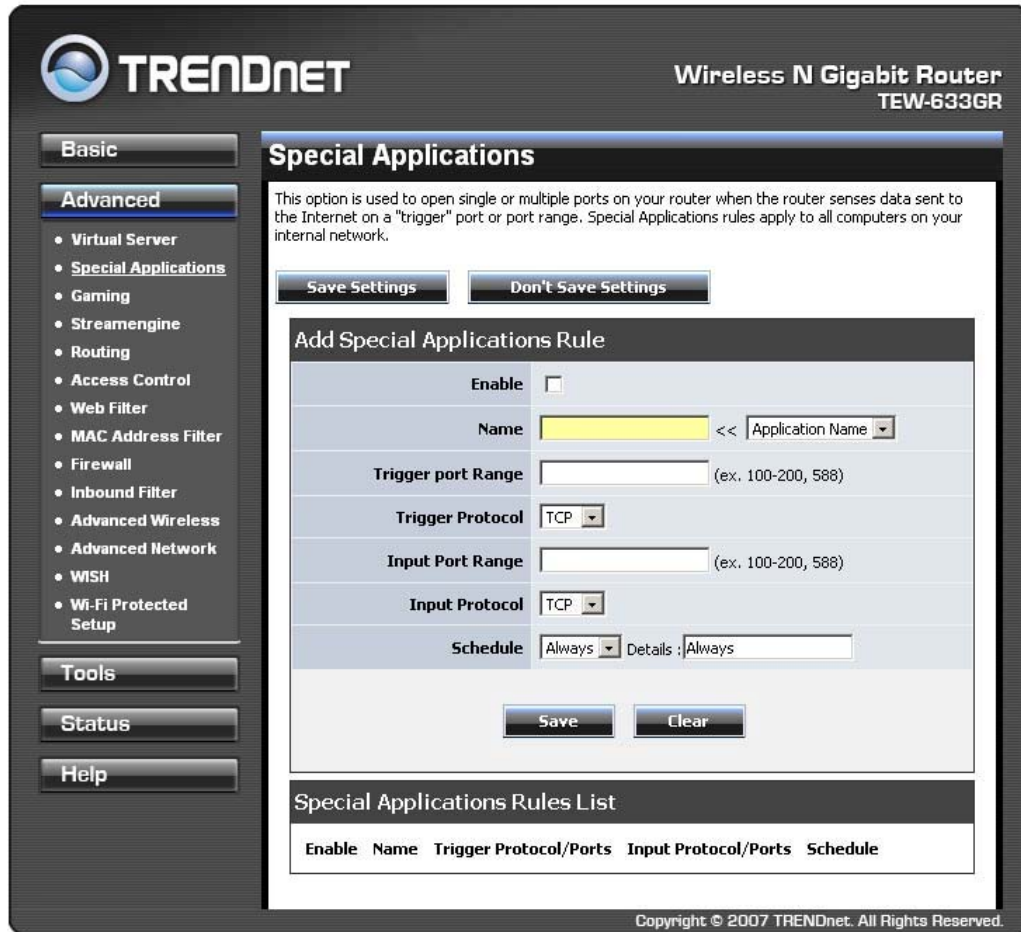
TRENDNET

Wireless N Gigabit Router
TEW-633GR

Basic

Advanced

• Virtual Server
• Special Applications
• Gaming
• Streamengine
• Routing
• Access Control
• Web Filter
• MAC Address Filter
• Firewall
• Inbound Filter
• Advanced Wireless
• Advanced Network
• WISH
• Wi-Fi Protected Setup

Tools

Status

Help

Special Applications

This option is used to open single or multiple ports on your router when the router senses data sent to the Internet on a "trigger" port or port range. Special Applications rules apply to all computers on your internal network.

Save Settings Don't Save Settings

Add Special Applications Rule

Enable

Name << Application Name

Trigger port Range (ex. 100-200, 588)

Trigger Protocol TCP

Input Port Range (ex. 100-200, 588)

Input Protocol TCP

Schedule Always Details : Always

Save Clear

Special Applications Rules List

| Enable | Name | Trigger Protocol/Ports | Input Protocol/Ports | Schedule |
|---|---|---|---|---|

Copyright © 2007 TRENDnet. All Rights Reserved.